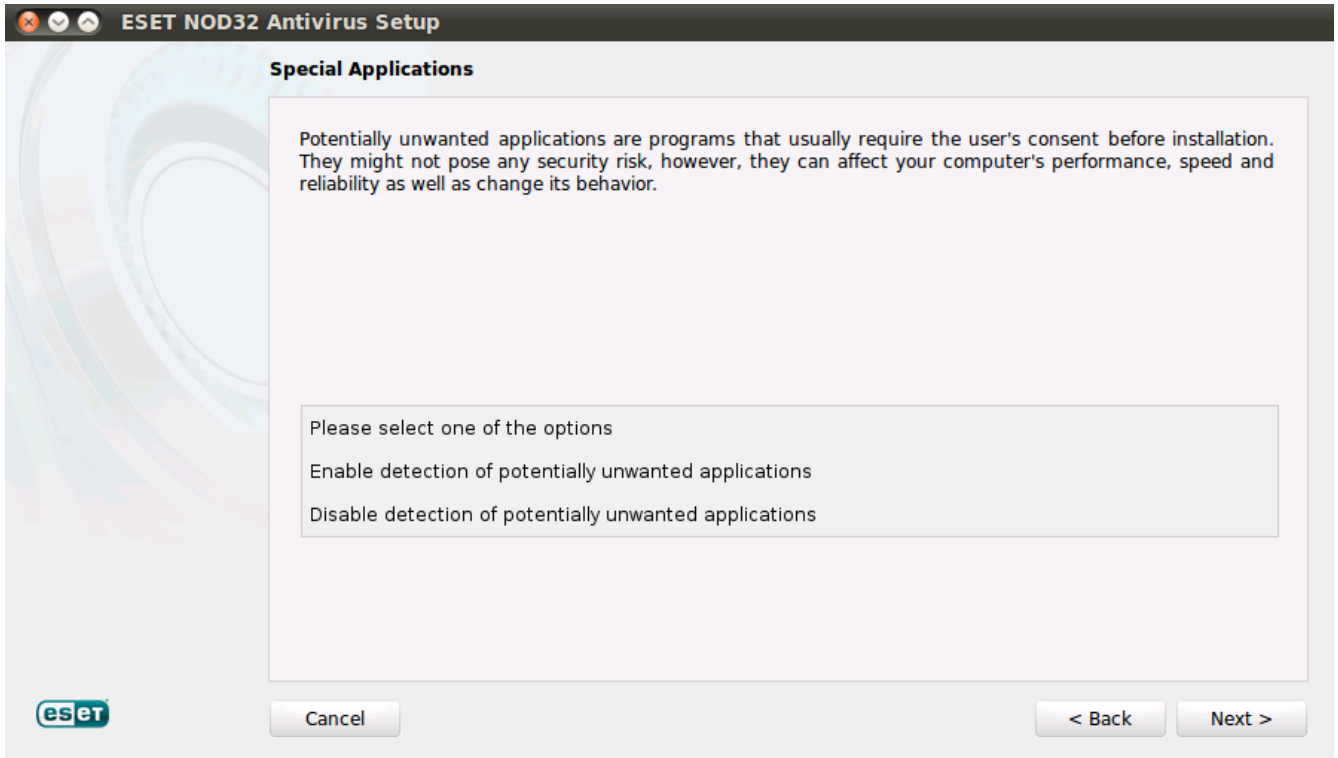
ESET NOD32 Antivirus Setup

Special Applications

Potentially unwanted applications are programs that usually require the user's consent before installation. They might not pose any security risk, however, they can affect your computer's performance, speed and reliability as well as change its behavior.

Please select one of the options

Enable detection of potentially unwanted applications

Disable detection of potentially unwanted applications

eset

Cancel

< Back

Next >